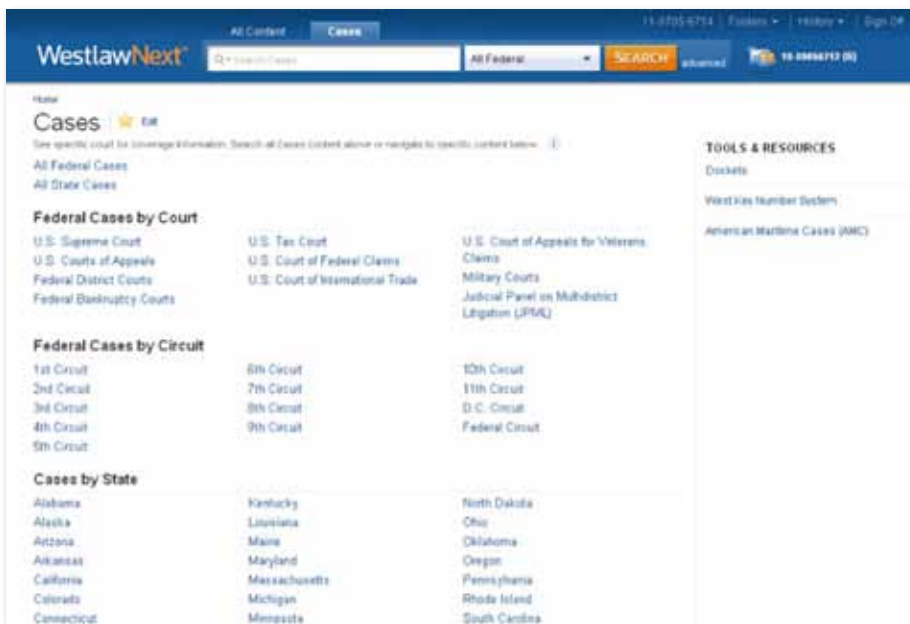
All Content | Cases

11-8705-6754 | Folders ▾ | History ▾ | Sign Off

WestlawNext

Search Cases

All Federal

SEARCH

advanced

10-09056717 (0)

Home

Cases

Edit

See specific court for coverage information. Search all Cases content above or navigate to specific content below.

All Federal Cases

All State Cases

Federal Cases by Court

U.S. Supreme Court

U.S. Courts of Appeals

Federal District Courts

Federal Bankruptcy Courts

U.S. Tax Court

U.S. Court of Federal Claims

U.S. Court of International Trade

U.S. Court of Appeals for Veterans Claims

Military Courts

Judicial Panel on Multidistrict Litigation (JPML)

Federal Cases by Circuit

1st Circuit

2nd Circuit

3rd Circuit

4th Circuit

5th Circuit

6th Circuit

7th Circuit

8th Circuit

9th Circuit

10th Circuit

11th Circuit

D.C. Circuit

Federal Circuit

Cases by State

Alabama

Alaska

Arizona

Arkansas

California

Colorado

Connecticut

Kentucky

Louisiana

Maine

Maryland

Massachusetts

Michigan

Minnesota

North Dakota

Ohio

Oklahoma

Oregon

Pennsylvania

Rhode Island

South Carolina

TOOLS & RESOURCES

Dockets

West Key Number System

American Maritime Cases (AMC)